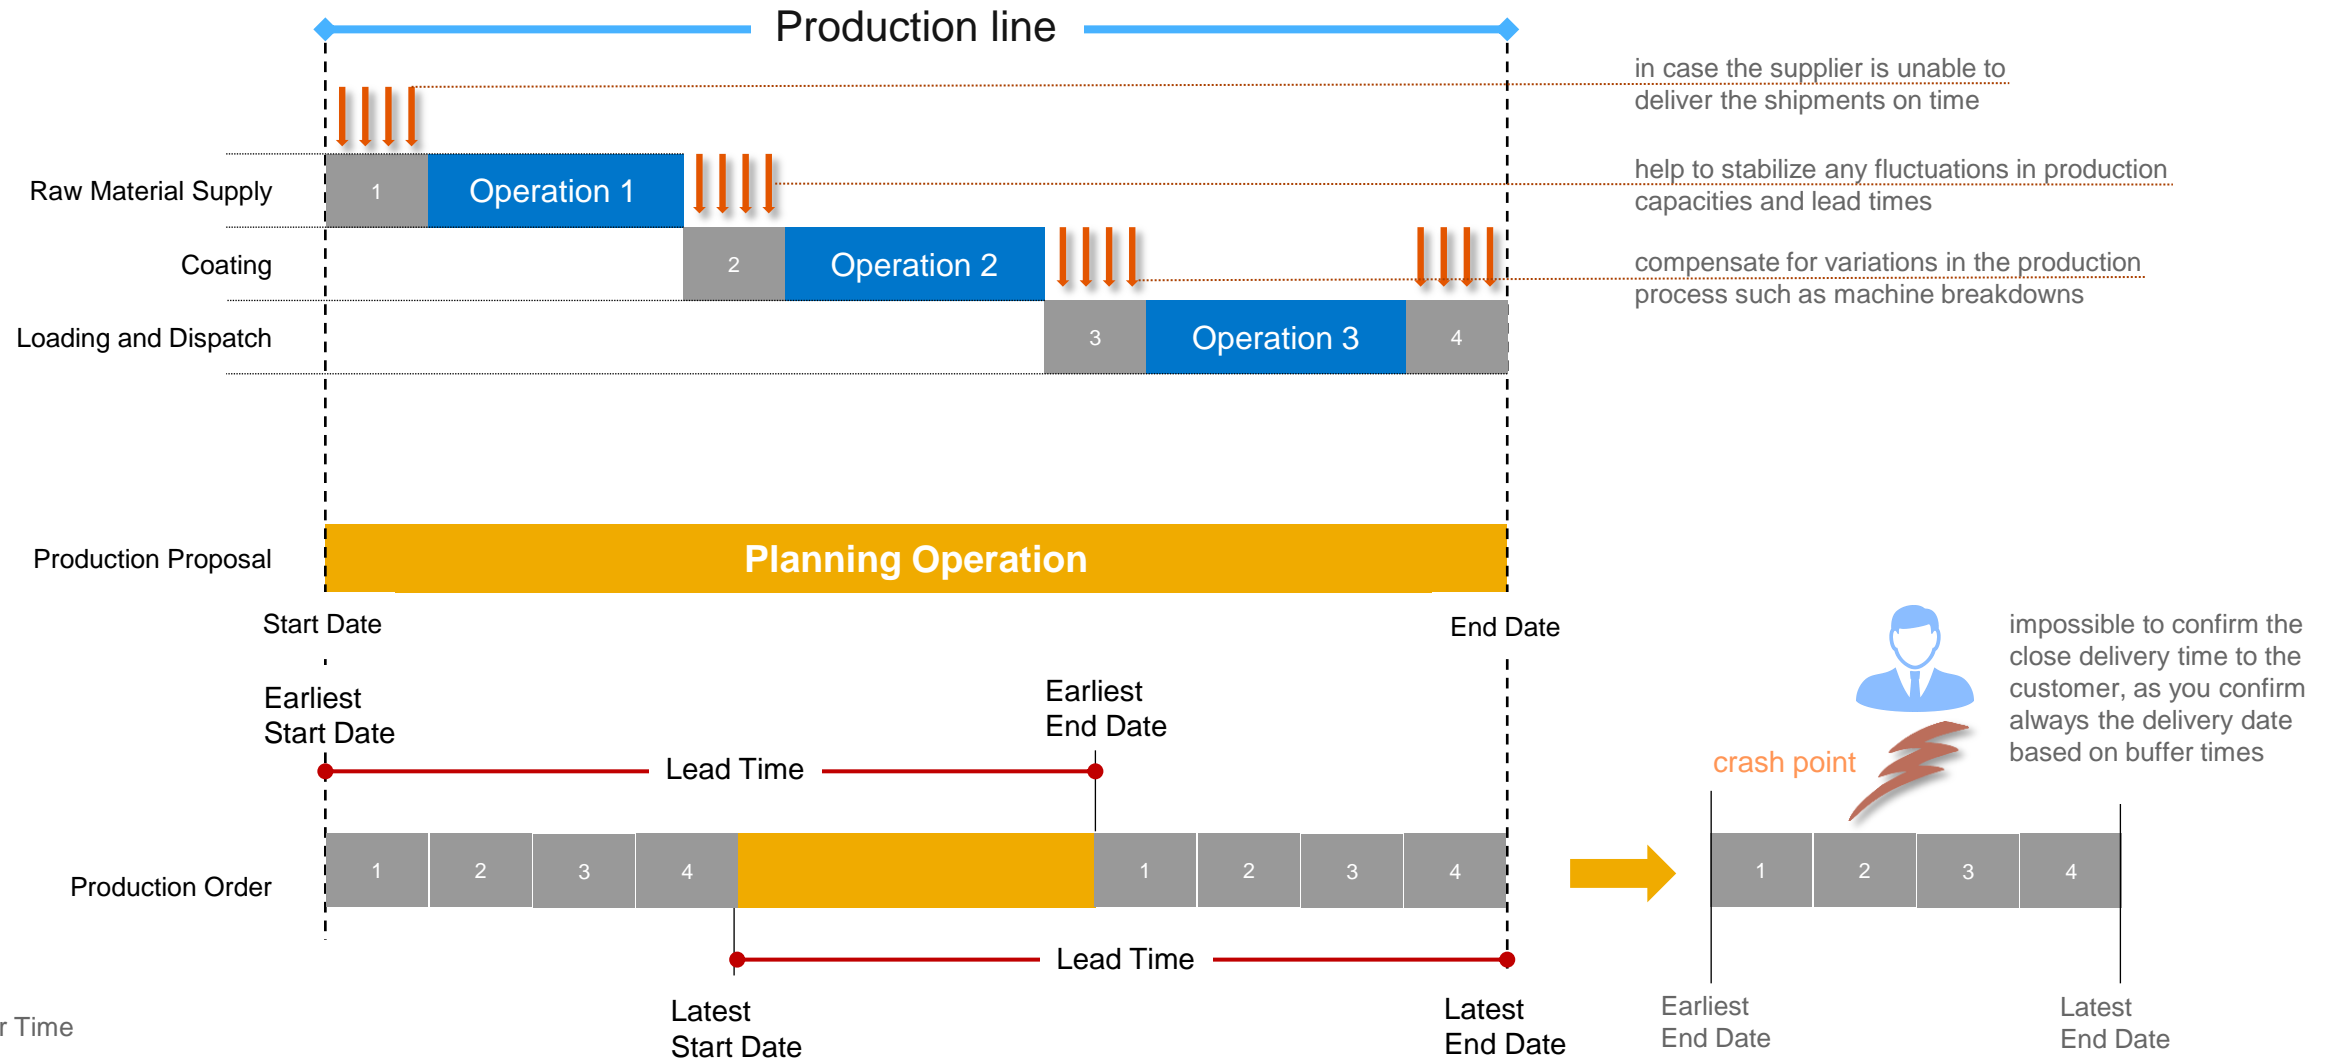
Production line

in case the supplier is unable to deliver the shipments on time

help to stabilize any fluctuations in production capacities and lead times

compensate for variations in the production process such as machine breakdowns

Raw Material Supply
1
Operation 1

Coating
2
Operation 2

Loading and Dispatch
3
Operation 3
4

Production Proposal
Planning Operation

Start Date
End Date

impossible to confirm the close delivery time to the customer, as you confirm always the delivery date based on buffer times

Earliest Start Date
Earliest End Date
Lead Time

crash point

Production Order
| 1 | 2 | 3 | 4 | | 1 | 2 | 3 | 4 |

| 1 | 2 | 3 | 4 |

Lead Time

r Time

Latest Start Date
Latest End Date
Earliest End Date
Latest End Date